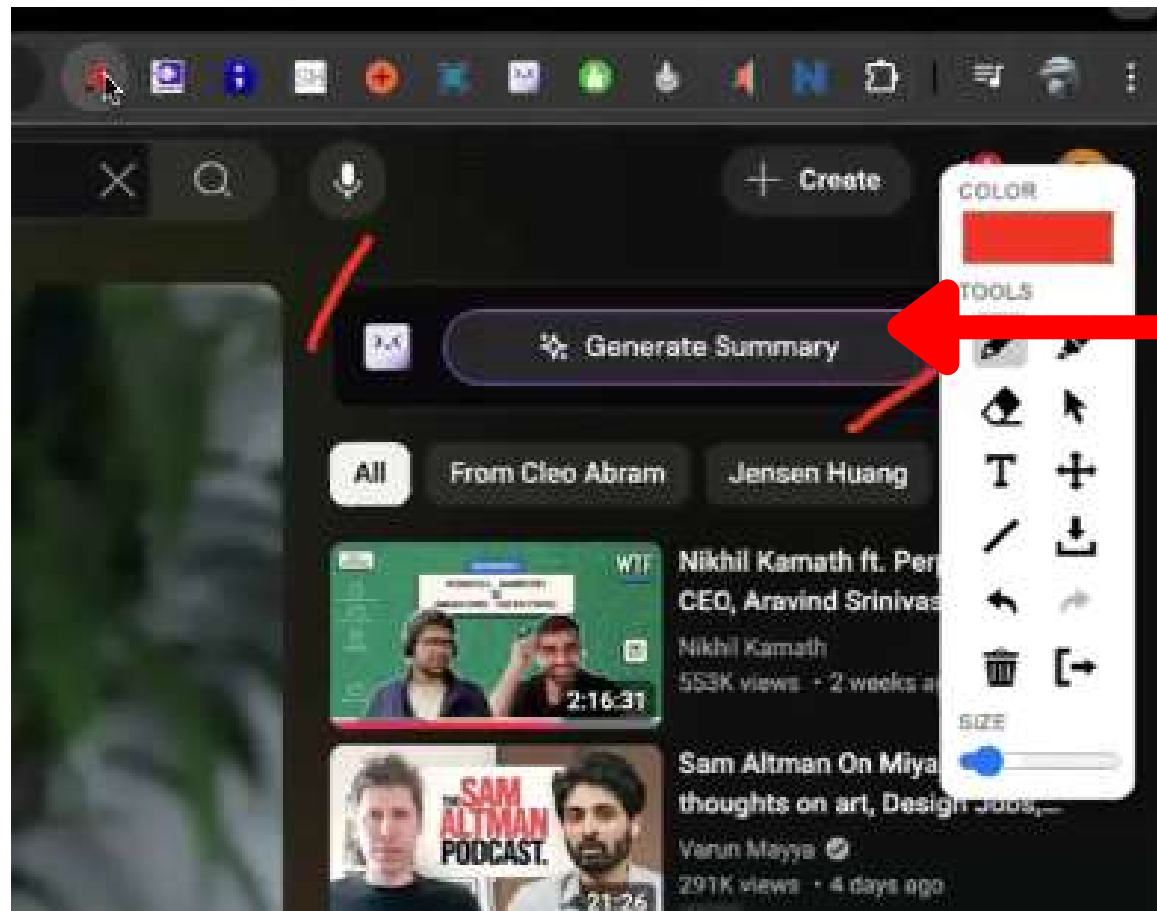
Create

COLOR

TOOLS

T

SIZE

Generate Summary

All From Cleo Abram Jensen Huang

WTF

2:16:31

Nikhil Kamath ft. Per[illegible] CEO, Aravind Srinivas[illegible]

Nikhil Kamath

553K views • 2 weeks a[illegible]

THE SAM ALTMAN PODCAST.

21:26

Sam Altman On Miya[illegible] thoughts on art, Design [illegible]

Varun Mayya

291K views • 4 days ago